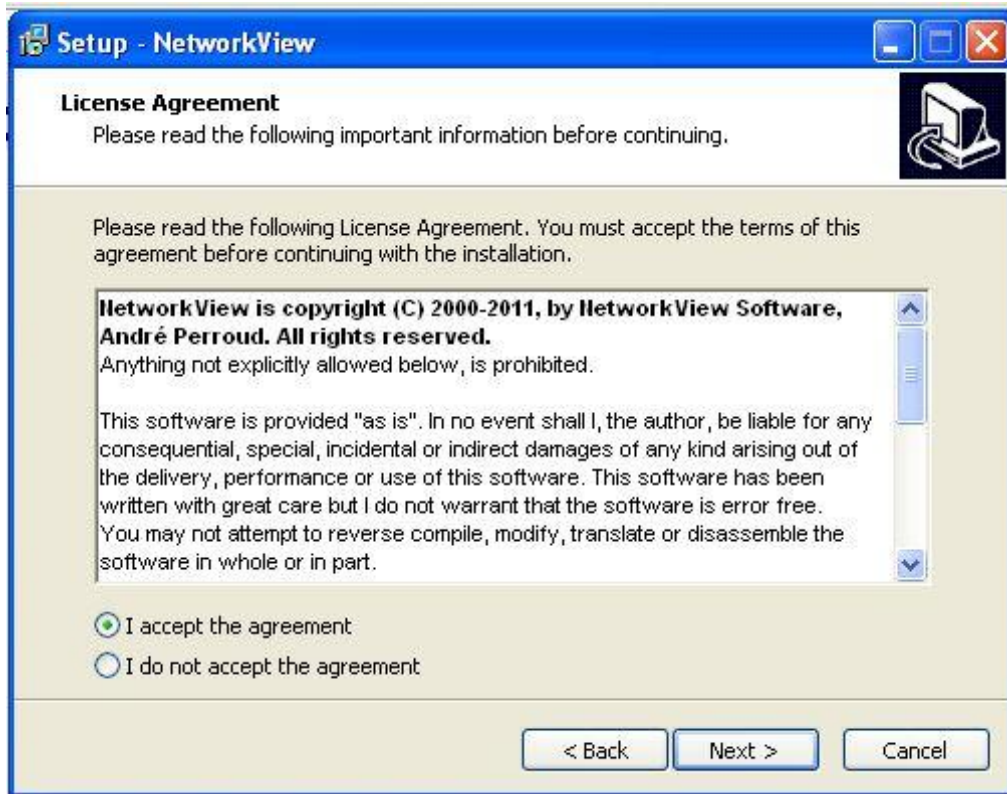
Setup - NetworkView

License Agreement
Please read the following important information before continuing.

Please read the following License Agreement. You must accept the terms of this agreement before continuing with the installation.

NetworkView is copyright (C) 2000-2011, by NetworkView Software, André Perroud. All rights reserved.
Anything not explicitly allowed below, is prohibited.

This software is provided "as is". In no event shall I, the author, be liable for any consequential, special, incidental or indirect damages of any kind arising out of the delivery, performance or use of this software. This software has been written with great care but I do not warrant that the software is error free. You may not attempt to reverse compile, modify, translate or disassemble the software in whole or in part.

I accept the agreement
I do not accept the agreement

< Back
Next >
Cancel